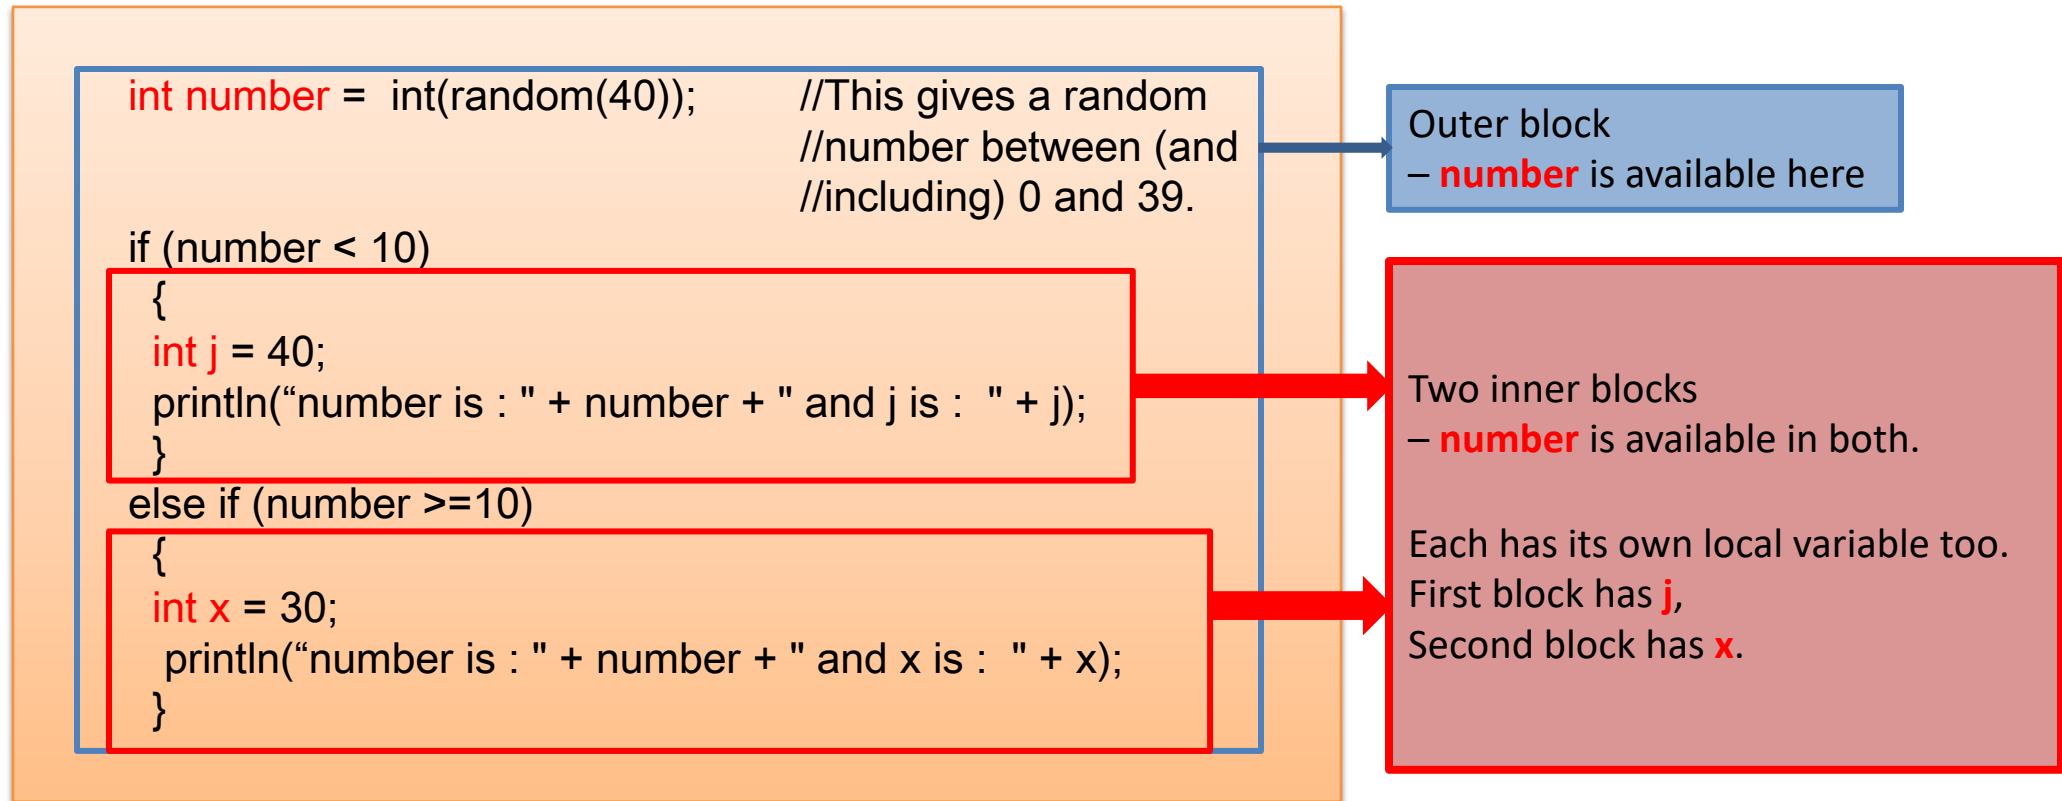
int number = int(random(40)); //This gives a random //number between (and //including) 0 and 39.

if (number < 10)
{
int j = 40;
println(“number is : " + number + " and j is : " + j);
}
else if (number >=10)
{
int x = 30;
println(“number is : " + number + " and x is : " + x);
}

Outer block
– number is available here

Two inner blocks
– number is available in both.

Each has its own local variable too.
First block has j,
Second block has x.